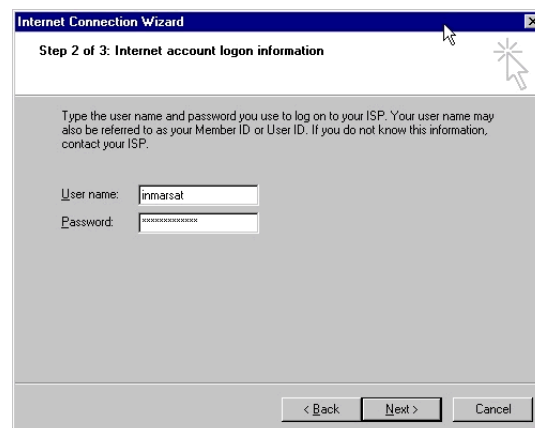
Internet Connection Wizard

Step 2 of 3: Internet account logon information

Type the user name and password you use to log on to your ISP. Your user name may also be referred to as your Member ID or User ID. If you do not know this information, contact your ISP.

User name: inmarsat

Password: **************

< Back   Next >   Cancel